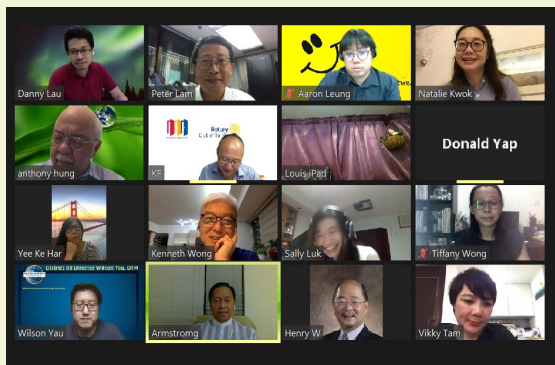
Danny Lau
Peter Lam
Aaron Leung
Natalie Kwok
anthony hung
Rotary Club
KF
Louis iPad
Donald Yap
Yee Ke Har
Kenneth Wong
Sally Luk
Tiffany Wong
District 89 Director Wilson Yau, DTM
Wilson Yau
Armstrong
Henry W
Vikky Tam